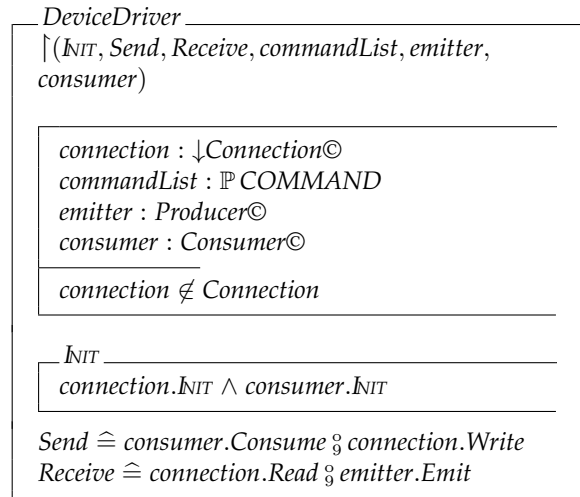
DeviceDriver

$\upharpoonright$(INIT, Send, Receive, commandList, emitter, consumer)

connection : $\downarrow$Connection©
commandList : $\mathbb{P}$ COMMAND
emitter : Producer©
consumer : Consumer©

connection $\notin$ Connection

INIT

connection.INIT $\wedge$ consumer.INIT

Send $\widehat{=}$ consumer.Consume $\fatsemi$ connection.Write
Receive $\widehat{=}$ connection.Read $\fatsemi$ emitter.Emit